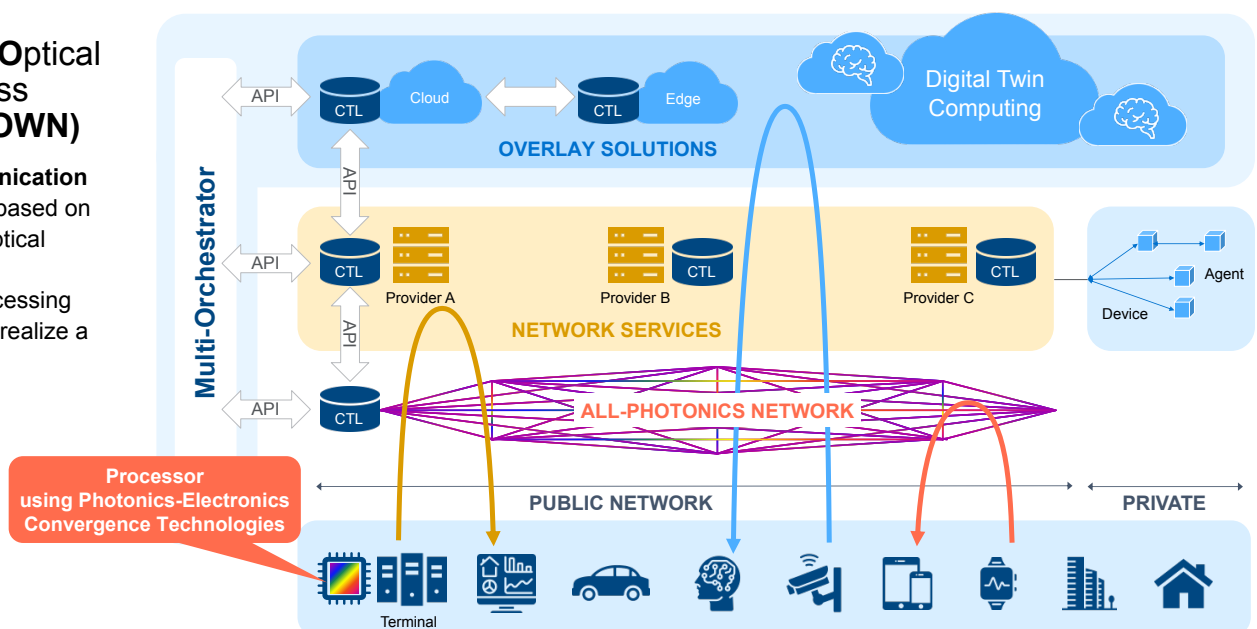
Optical
ss
OWN)

nication
based on
otical

cessing
realize a

Multi-Orchestrator

API
CTL
Cloud
CTL
Edge
Digital Twin Computing
OVERLAY SOLUTIONS

API

API
CTL
Provider A
Provider B
CTL
CTL
Provider C
NETWORK SERVICES

Agent
Device

API

API
CTL
ALL-PHOTONICS NETWORK

Processor using Photonics-Electronics Convergence Technologies

PUBLIC NETWORK
PRIVATE

Terminal